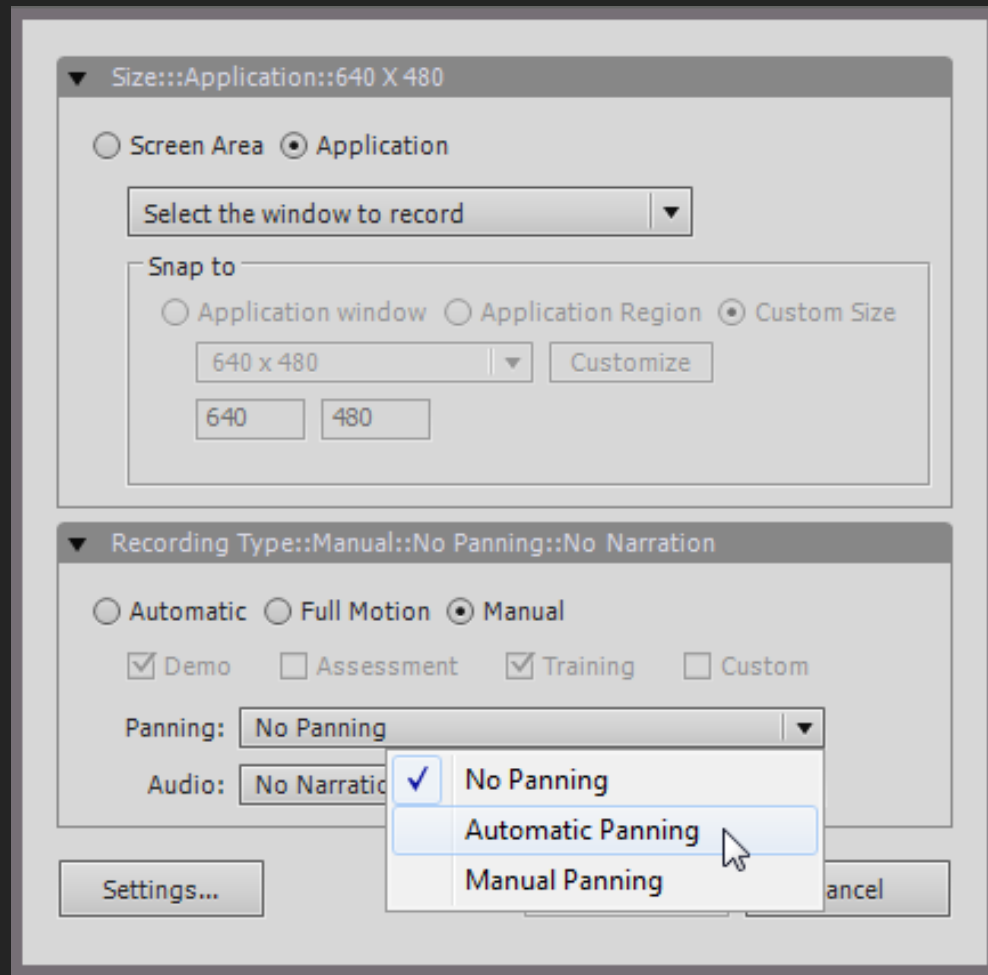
Size:::Application::640 X 480

Screen Area Application

Select the window to record

Snap to

Application window Application Region Custom Size

640 x 480

Customize

640 480

Recording Type::Manual::No Panning::No Narration

Automatic Full Motion Manual

Demo Assessment Training Custom

Panning: No Panning

Audio: No Narratio

No Panning

Automatic Panning

Manual Panning

Settings...

ancel